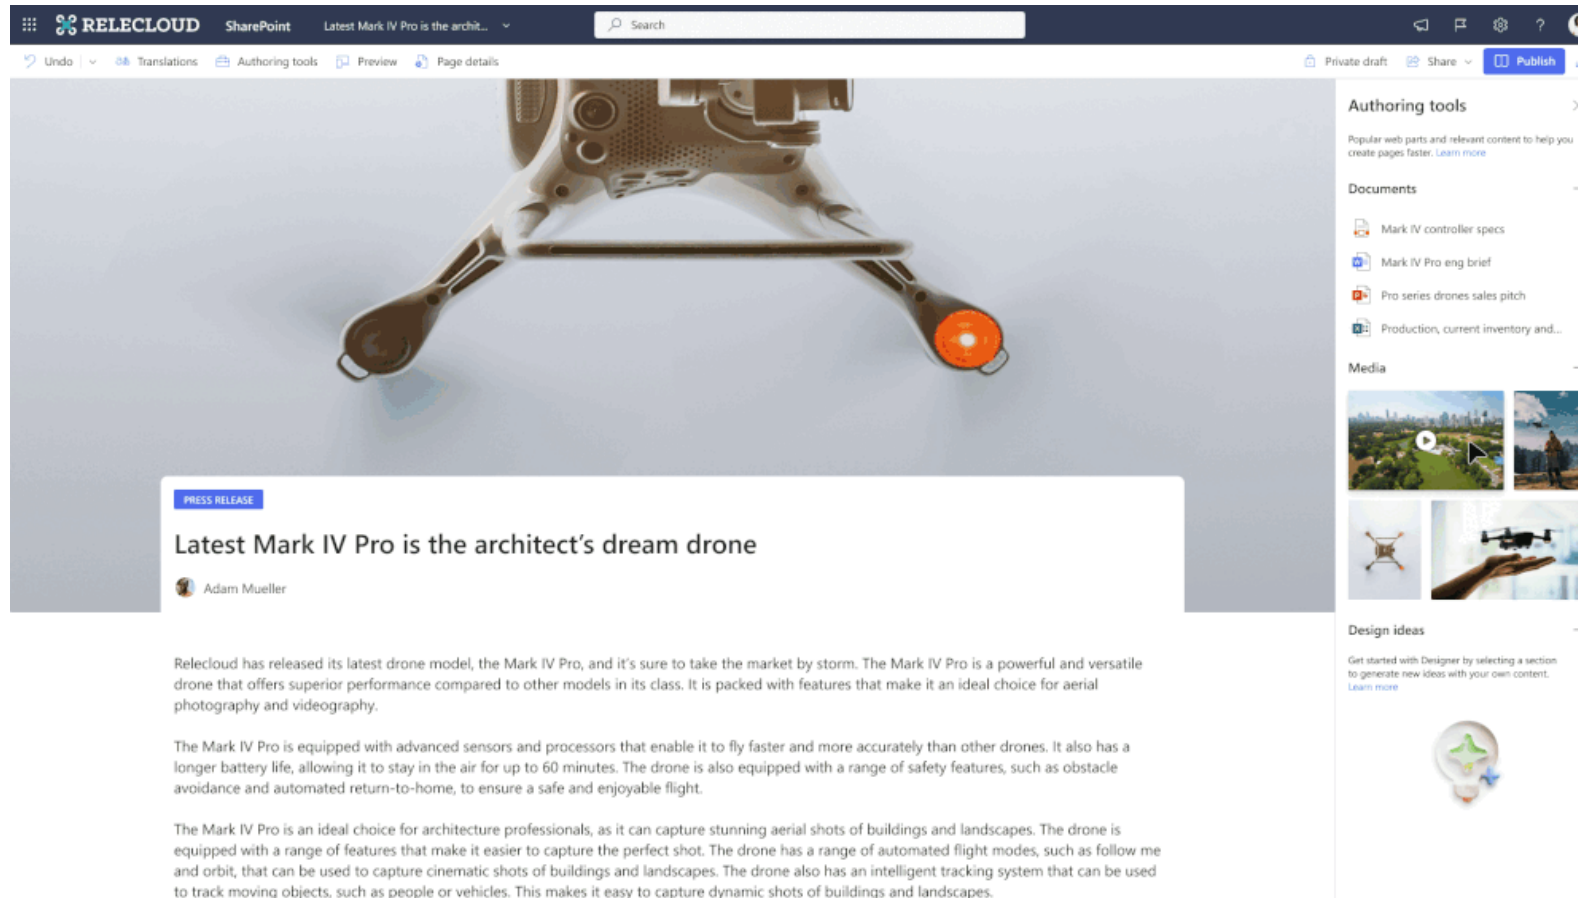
RELECLOUD SharePoint Latest Mark IV Pro is the archit...

Search

Undo | Translations | Authoring tools | Preview | Page details

Private draft | Share | Publish

Authoring tools

Popular web parts and relevant content to help you create pages faster. Learn more

Documents

Mark IV controller specs

Mark IV Pro eng brief

Pro series drones sales pitch

Production, current inventory and...

Media

Design ideas

Get started with Designer by selecting a section to generate new ideas with your own content. Learn more

PRESS RELEASE

Latest Mark IV Pro is the architect's dream drone

Adam Mueller

Relecloud has released its latest drone model, the Mark IV Pro, and it's sure to take the market by storm. The Mark IV Pro is a powerful and versatile drone that offers superior performance compared to other models in its class. It is packed with features that make it an ideal choice for aerial photography and videography.

The Mark IV Pro is equipped with advanced sensors and processors that enable it to fly faster and more accurately than other drones. It also has a longer battery life, allowing it to stay in the air for up to 60 minutes. The drone is also equipped with a range of safety features, such as obstacle avoidance and automated return-to-home, to ensure a safe and enjoyable flight.

The Mark IV Pro is an ideal choice for architecture professionals, as it can capture stunning aerial shots of buildings and landscapes. The drone is equipped with a range of features that make it easier to capture the perfect shot. The drone has a range of automated flight modes, such as follow me and orbit, that can be used to capture cinematic shots of buildings and landscapes. The drone also has an intelligent tracking system that can be used to track moving objects, such as people or vehicles. This makes it easy to capture dynamic shots of buildings and landscapes.